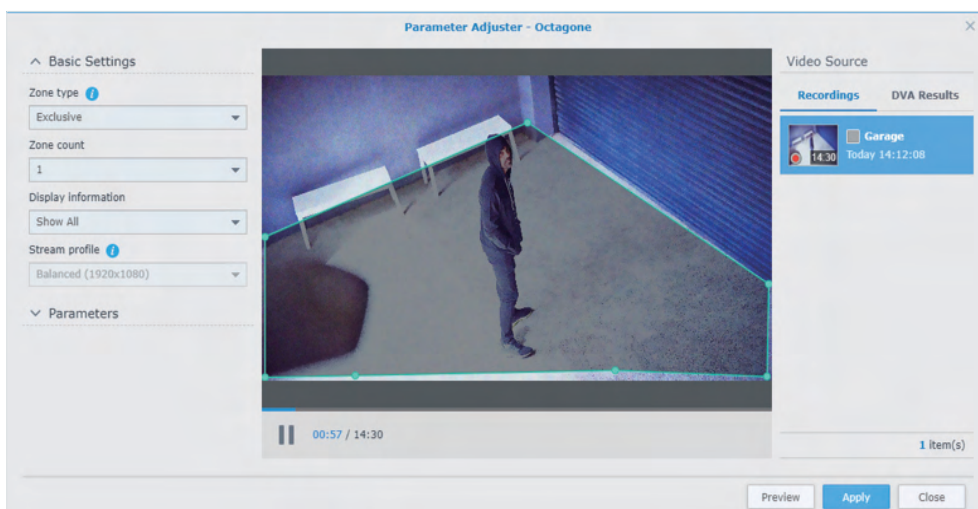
Parameter Adjuster - Octagone

^ Basic Settings

Zone type

Exclusive

Zone count

1

Display information

Show All

Stream profile

Balanced (1920x1080)

∨ Parameters

00:57 / 14:30

Video Source

Recordings

DVA Results

Garage

Today 14:12:08

14:30

1 item(s)

Preview

Apply

Close